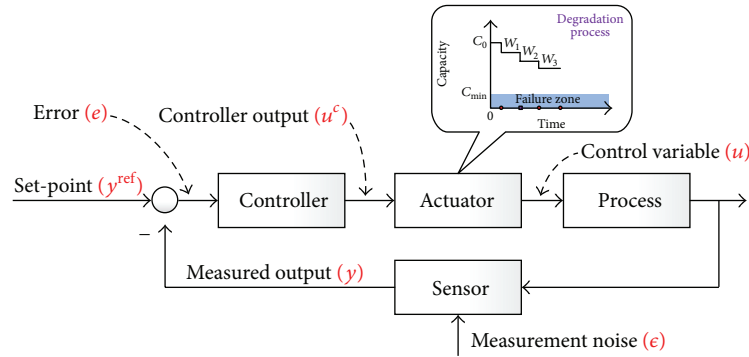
Degradation process

Capacity

$C_0$ $W_1$ $W_2$ $W_3$

$C_{\min}$ Failure zone

0

Time

Error $(e)$

Controller output $(u^c)$

Control variable $(u)$

Set-point $(y^{\text{ref}})$

Controller

Actuator

Process

−

Measured output $(y)$

Sensor

Measurement noise $(\epsilon)$